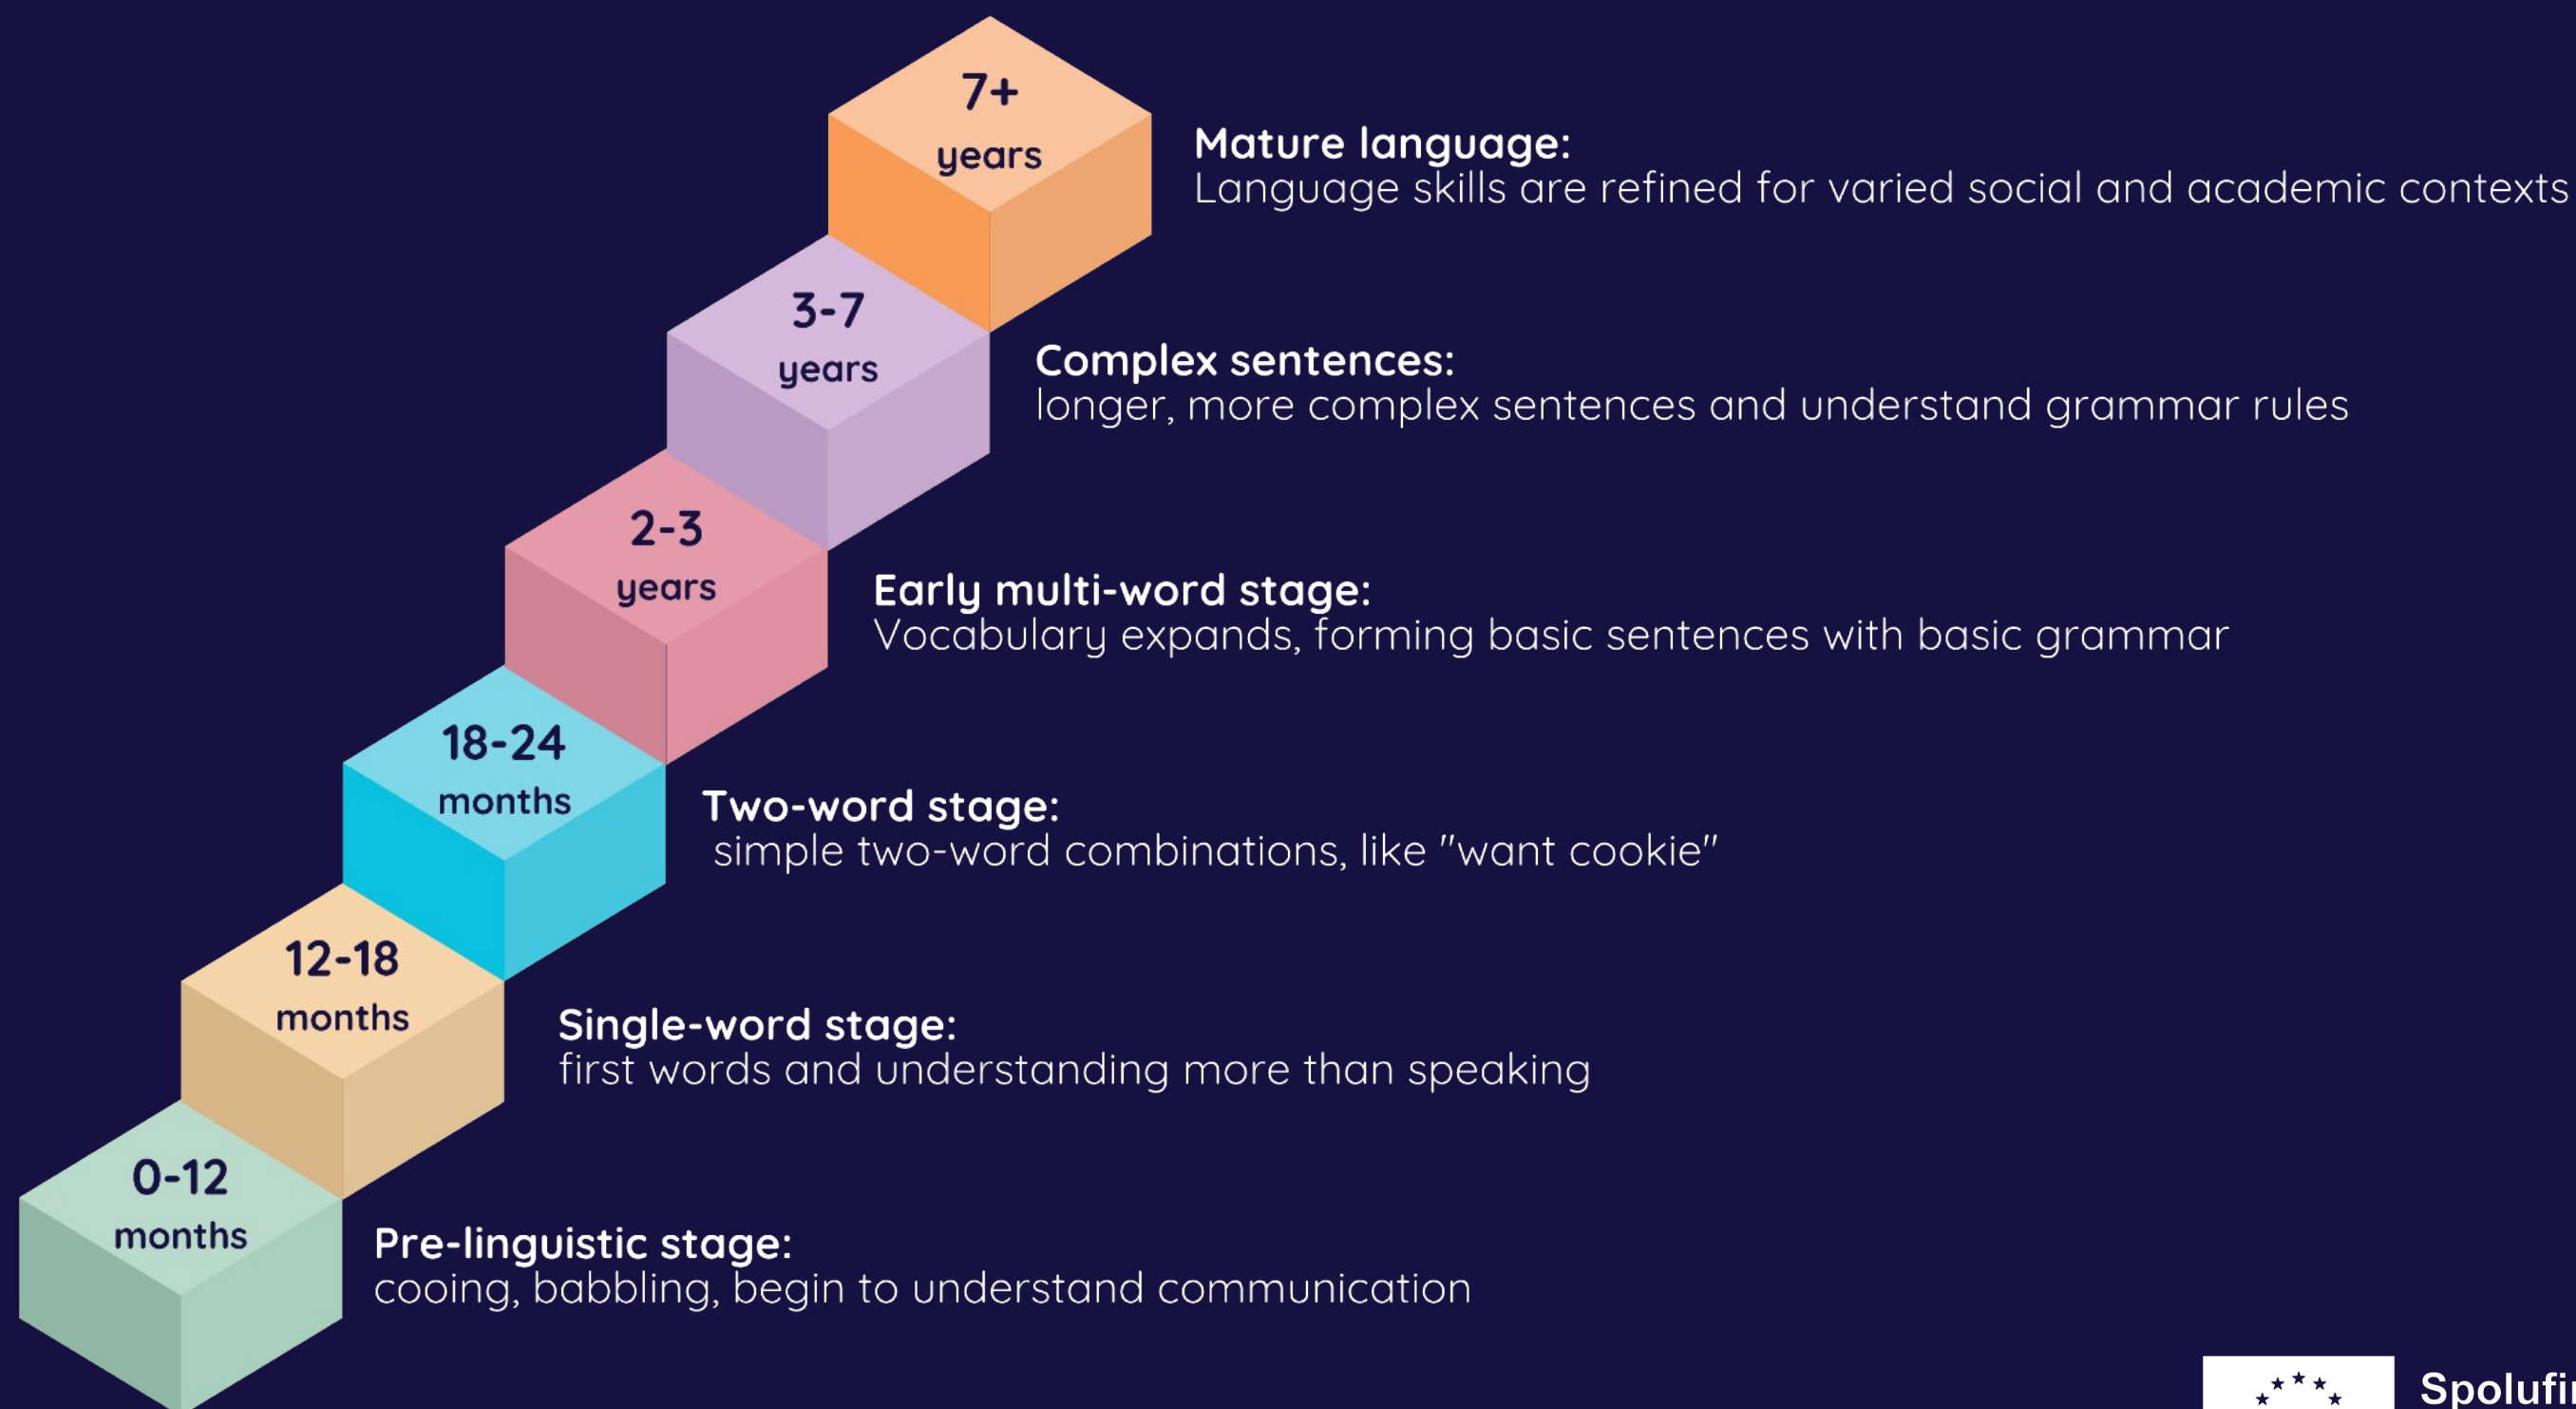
7+ years

Mature language:
Language skills are refined for varied social and academic contexts

3-7 years

Complex sentences:
longer, more complex sentences and understand grammar rules

2-3 years

Early multi-word stage:
Vocabulary expands, forming basic sentences with basic grammar

18-24 months

Two-word stage:
simple two-word combinations, like "want cookie"

12-18 months

Single-word stage:
first words and understanding more than speaking

0-12 months

Pre-linguistic stage:
cooing, babbling, begin to understand communication

Spolufi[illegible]